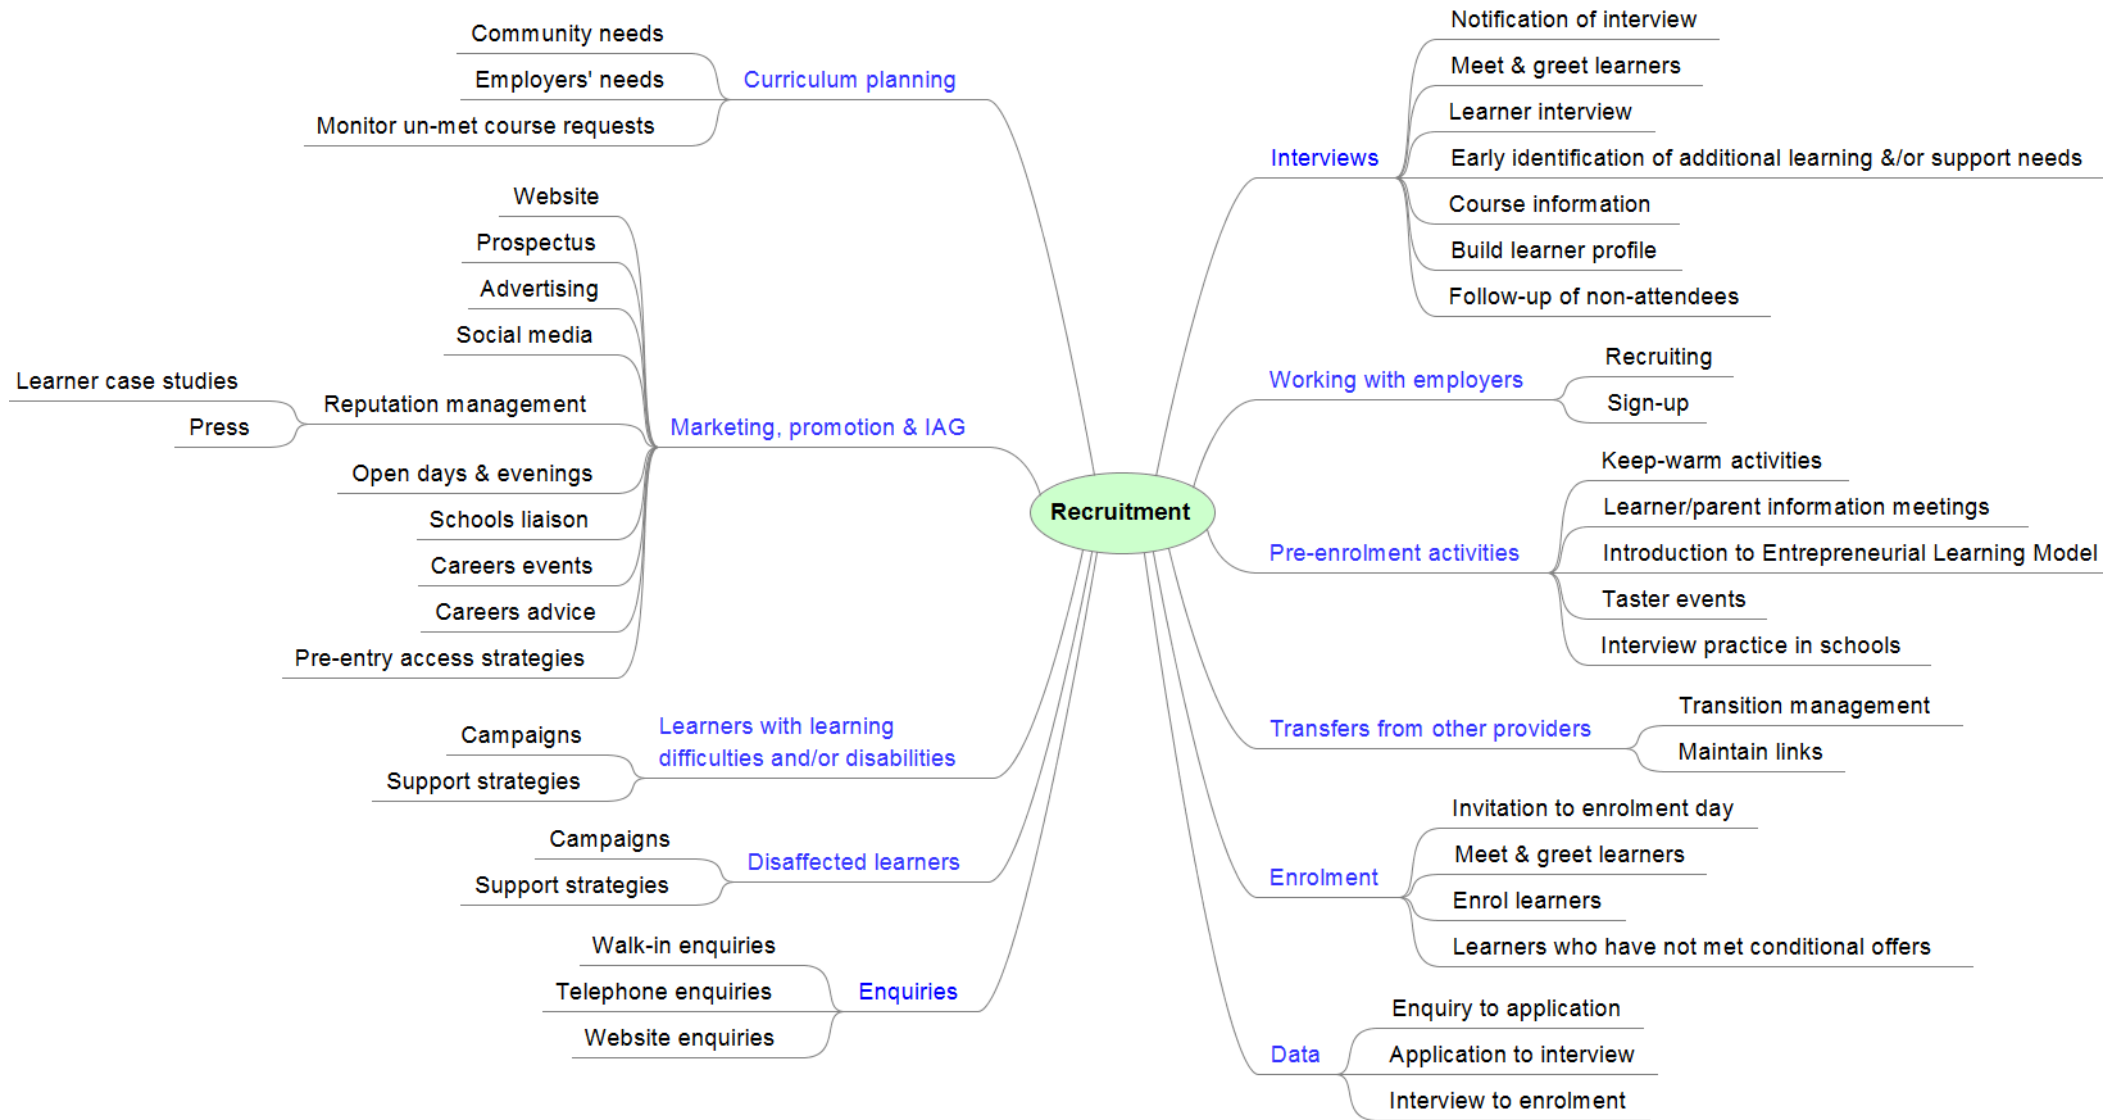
Recruitment

Curriculum planning
Community needs
Employers' needs
Monitor un-met course requests

Marketing, promotion & IAG
Website
Prospectus
Advertising
Social media
Reputation management
Learner case studies
Press
Open days & evenings
Schools liaison
Careers events
Careers advice
Pre-entry access strategies

Learners with learning difficulties and/or disabilities
Campaigns
Support strategies

Disaffected learners
Campaigns
Support strategies

Enquiries
Walk-in enquiries
Telephone enquiries
Website enquiries

Interviews
Notification of interview
Meet & greet learners
Learner interview
Early identification of additional learning &/or support needs
Course information
Build learner profile
Follow-up of non-attendees

Working with employers
Recruiting
Sign-up

Pre-enrolment activities
Keep-warm activities
Learner/parent information meetings
Introduction to Entrepreneurial Learning Model
Taster events
Interview practice in schools

Transfers from other providers
Transition management
Maintain links

Enrolment
Invitation to enrolment day
Meet & greet learners
Enrol learners
Learners who have not met conditional offers

Data
Enquiry to application
Application to interview
Interview to enrolment